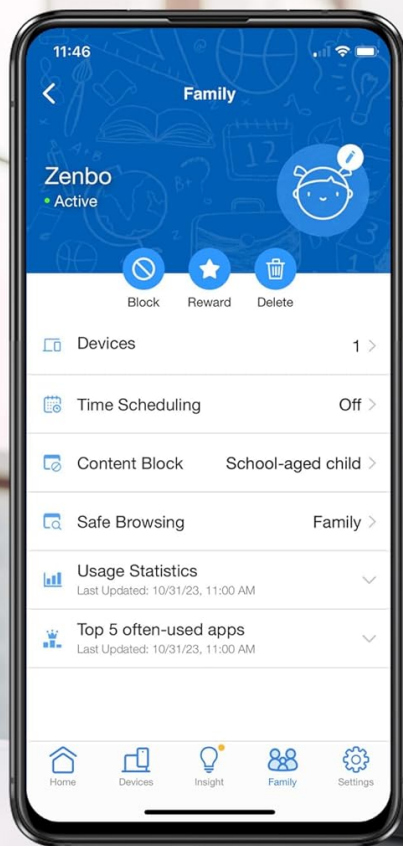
11:46

Family

Zenbo
Active

Block Reward Delete

Devices 1

Time Scheduling Off

Content Block School-aged child

Safe Browsing Family

Usage Statistics
Last Updated: 10/31/23, 11:00 AM

Top 5 often-used apps
Last Updated: 10/31/23, 11:00 AM

Home Devices Insight Family Settings